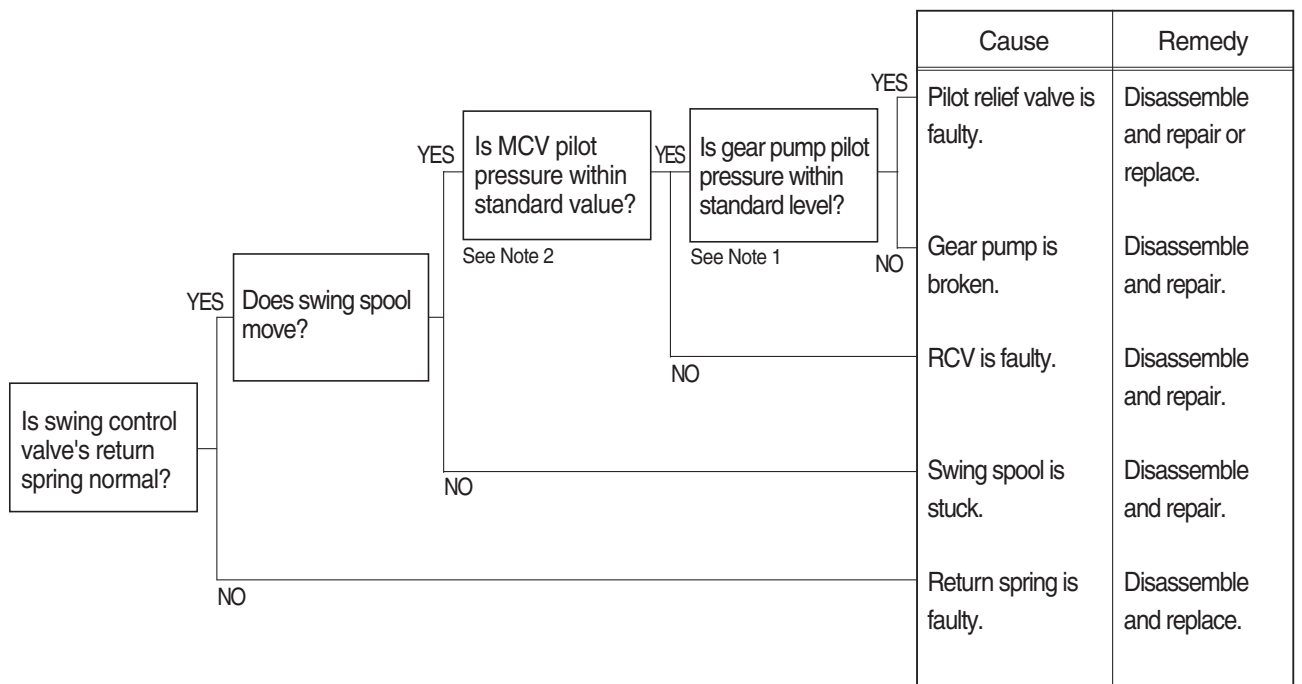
Is swing control valve's return spring normal?

YES

Does swing spool move?

YES

Is MCV pilot pressure within standard value?

See Note 2

YES

Is gear pump pilot pressure within standard level?

See Note 1

YES

NO

NO

NO

NO

| Cause | Remedy |
|---|---|
| Pilot relief valve is faulty. | Disassemble and repair or replace. |
| Gear pump is broken. | Disassemble and repair. |
| RCV is faulty. | Disassemble and repair. |
| Swing spool is stuck. | Disassemble and repair. |
| Return spring is faulty. | Disassemble and replace. |